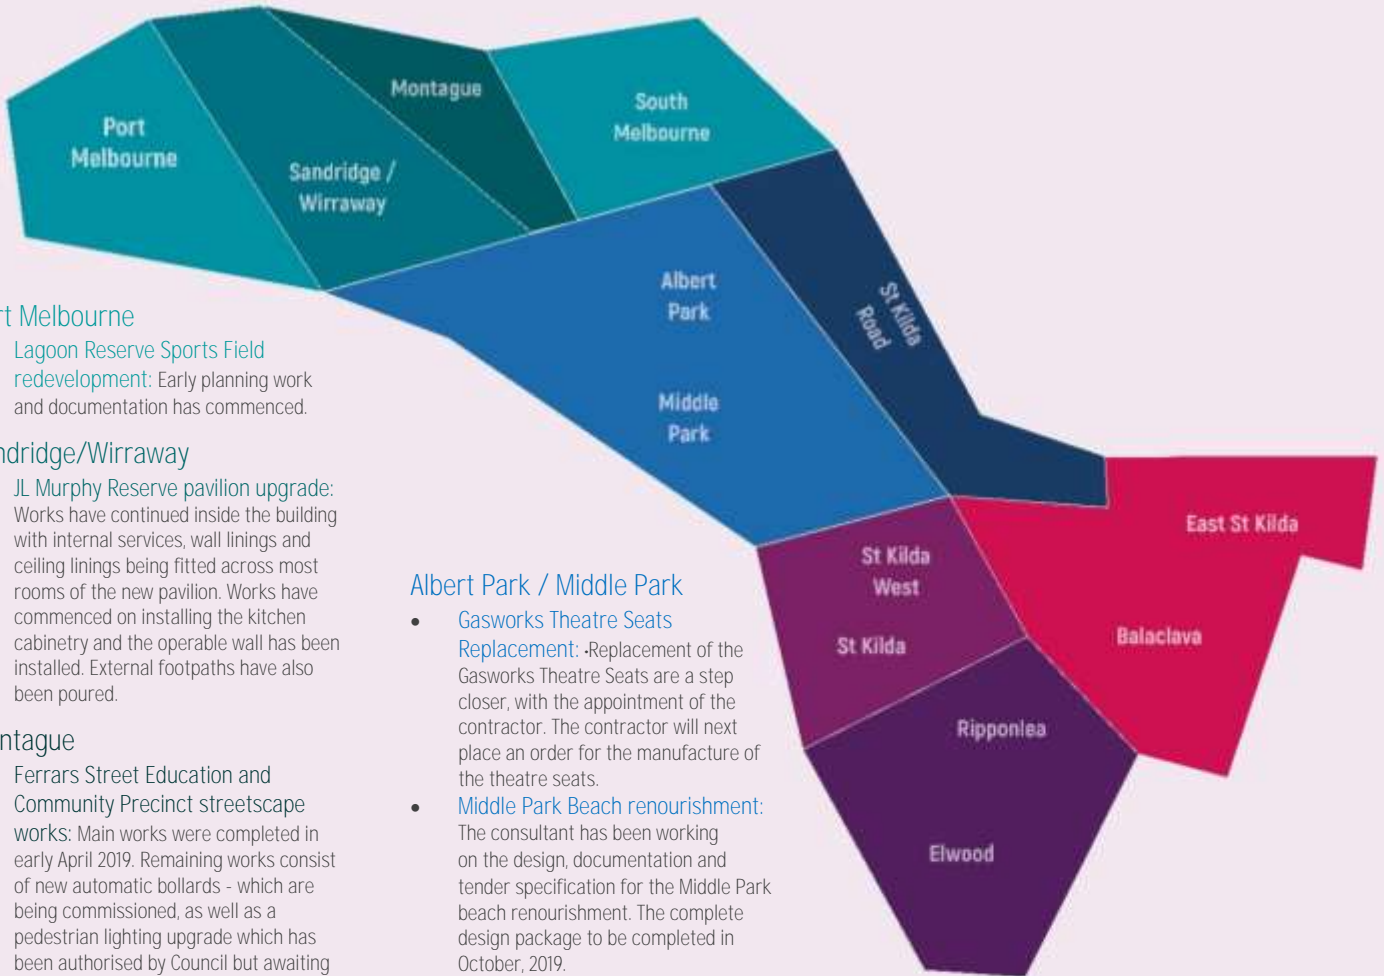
Port Melbourne

Sandridge / Wirraway

Montague

South Melbourne

Albert Park

Middle Park

St Kilda Road

St Kilda West

St Kilda

East St Kilda

Balaclava

Ripponlea

Elwood

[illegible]t Melbourne

Lagoon Reserve Sports Field redevelopment: Early planning work and documentation has commenced.

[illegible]ndridge/Wirraway

JL Murphy Reserve pavilion upgrade: Works have continued inside the building with internal services, wall linings and ceiling linings being fitted across most rooms of the new pavilion. Works have commenced on installing the kitchen cabinetry and the operable wall has been installed. External footpaths have also been poured.

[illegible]ntague

Ferrars Street Education and Community Precinct streetscape works: Main works were completed in early April 2019. Remaining works consist of new automatic bollards - which are being commissioned, as well as a pedestrian lighting upgrade which has been authorised by Council but awaiting

Albert Park / Middle Park

• Gasworks Theatre Seats Replacement: -Replacement of the Gasworks Theatre Seats are a step closer, with the appointment of the contractor. The contractor will next place an order for the manufacture of the theatre seats.

• Middle Park Beach renourishment: The consultant has been working on the design, documentation and tender specification for the Middle Park beach renourishment. The complete design package to be completed in October, 2019.